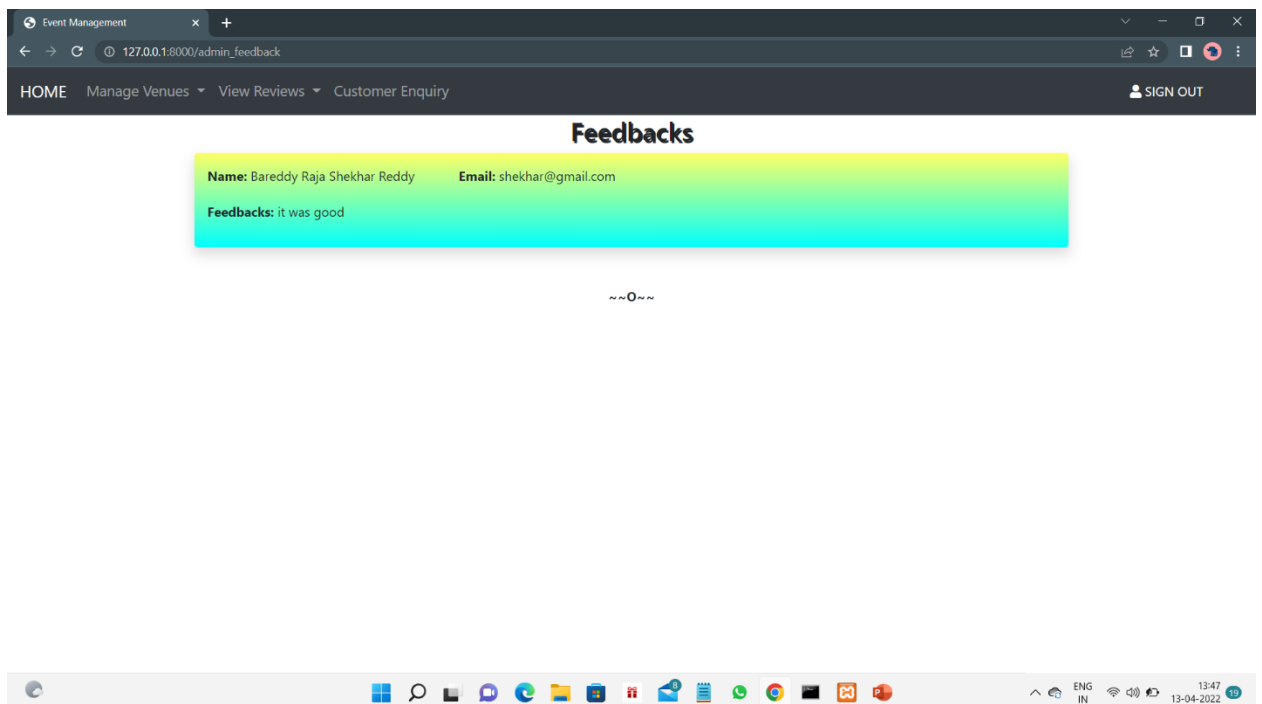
Event Management
127.0.0.1:8000/admin_feedback

HOME Manage Venues View Reviews Customer Enquiry SIGN OUT

Feedbacks

**Name:** Bareddy Raja Shekhar Reddy **Email:** shekhar@gmail.com

**Feedbacks:** it was good

~~O~~

ENG IN 13:47 13-04-2022 19